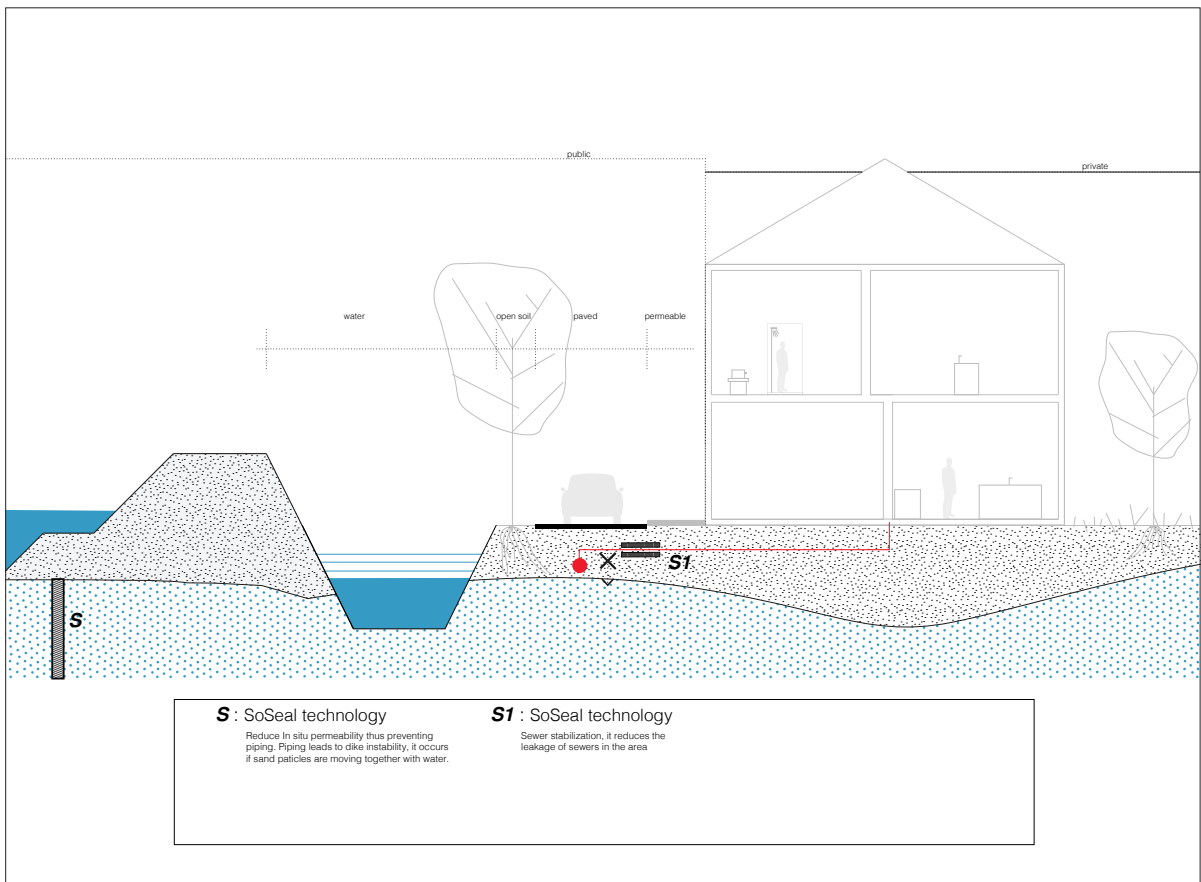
public

private

water

open soil

paved

permeable

S1

S

S : SoSeal technology

Reduce In situ permeability thus preventing piping. Piping leads to dike instability, it occurs if sand paticles are moving together with water.

S1 : SoSeal technology

Sewer stabilization, it reduces the leakage of sewers in the area